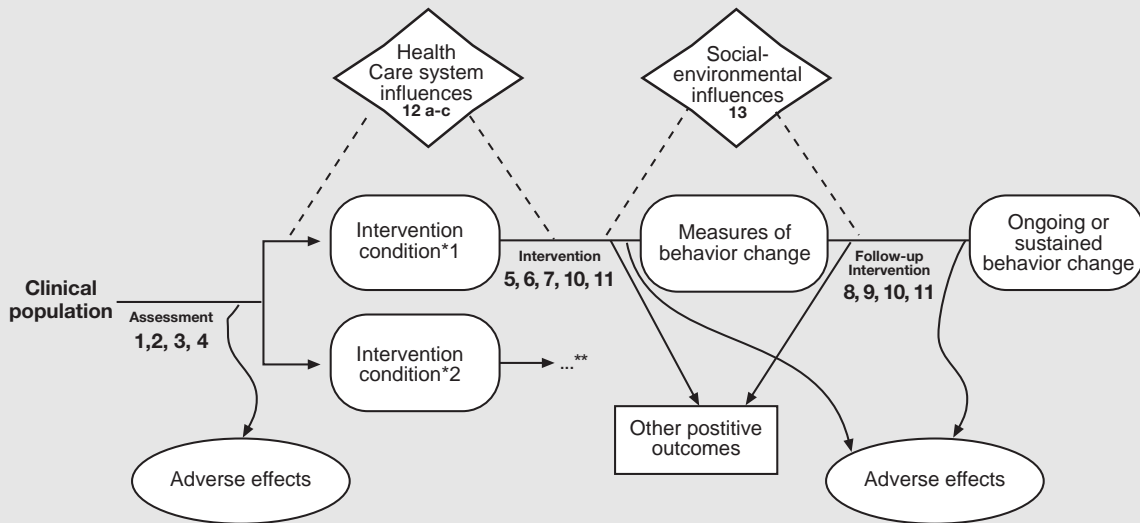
Health Care system influences
12 a-c

Social-environmental influences
13

Clinical population

Assessment
1,2, 3, 4

Intervention condition*1

Intervention
5, 6, 7, 10, 11

Measures of behavior change

Follow-up Intervention
8, 9, 10, 11

Ongoing or sustained behavior change

Intervention condition*2

...**

Other postive outcomes

Adverse effects

Adverse effects